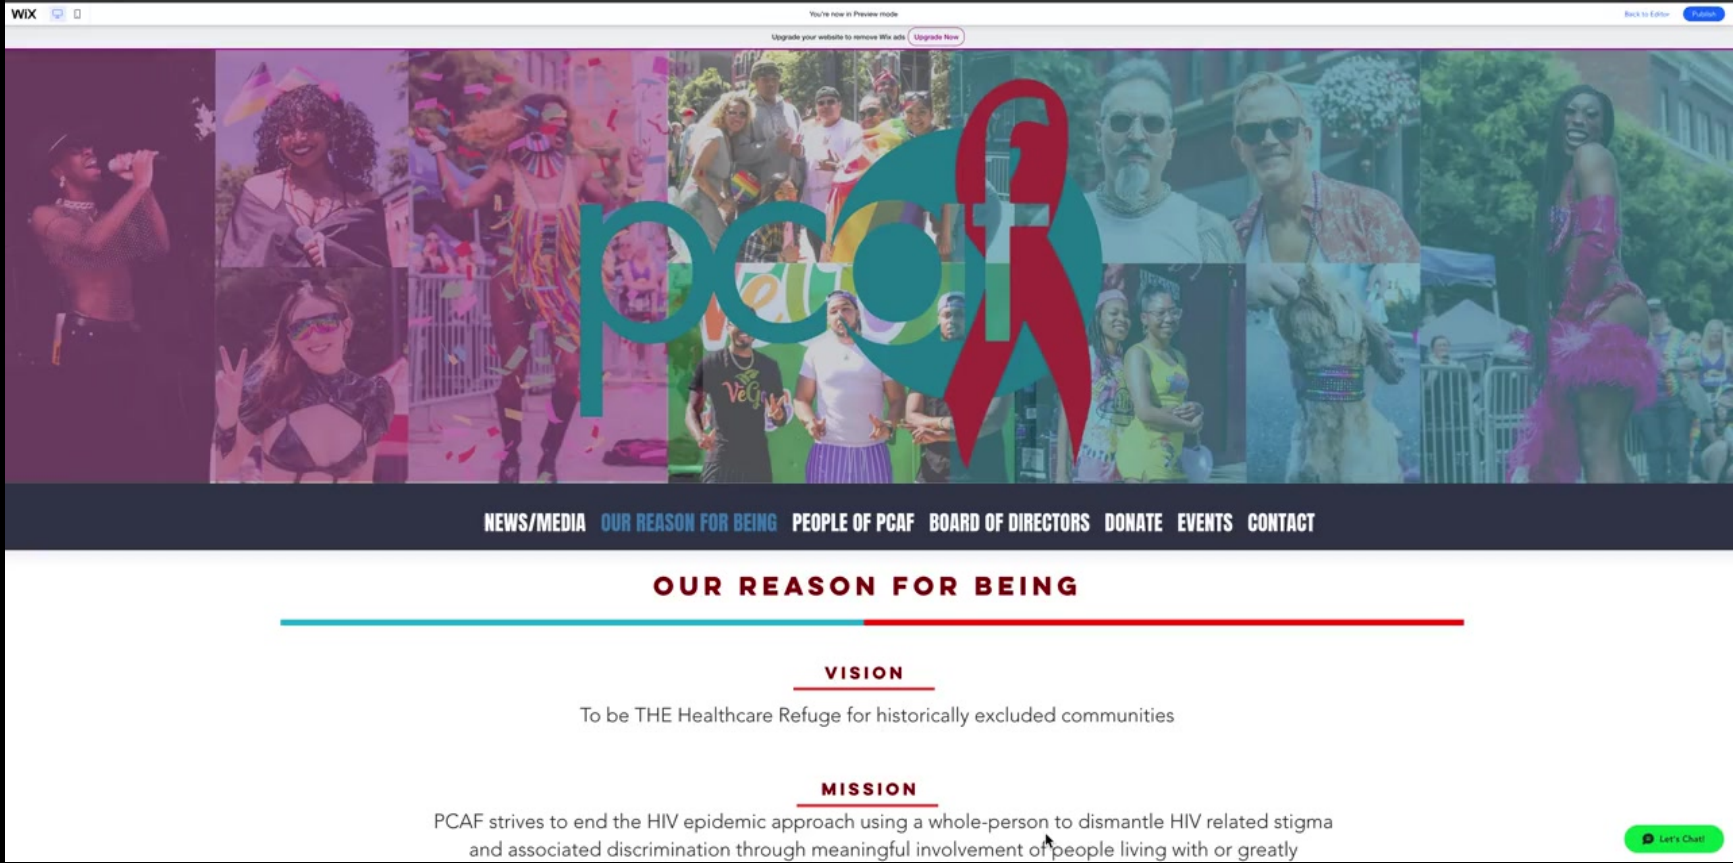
WiX

You're now in Preview mode

Back to Editor Publish

Upgrade your website to remove Wix ads Upgrade Now

pcaf

NEWS/MEDIA OUR REASON FOR BEING PEOPLE OF PCAF BOARD OF DIRECTORS DONATE EVENTS CONTACT

OUR REASON FOR BEING

VISION

To be THE Healthcare Refuge for historically excluded communities

MISSION

PCAF strives to end the HIV epidemic approach using a whole-person to dismantle HIV related stigma and associated discrimination through meaningful involvement of people living with or greatly

Let's Chat!